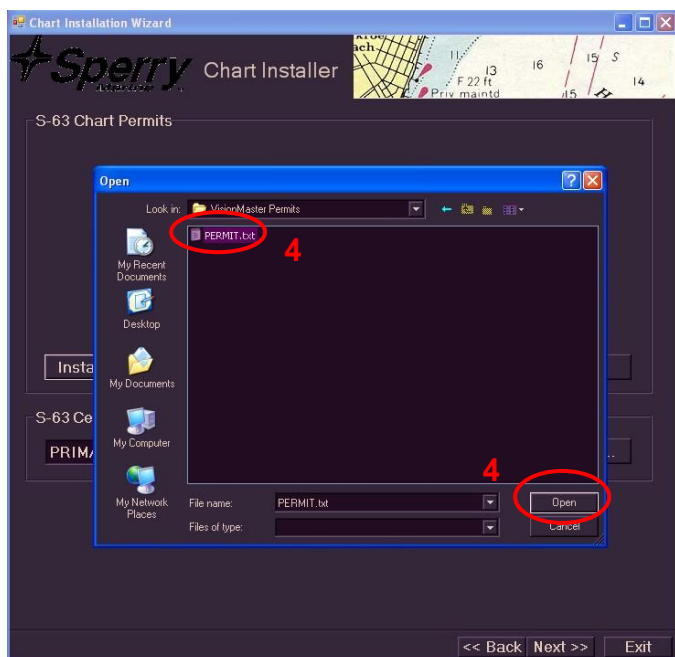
Chart Installation Wizard

Sperry

Chart Installer

ach. 11 13 16 15 S 14 F 22 ft Priv maintd 15

S-63 Chart Permits

Insta

S-63 Ce

PRIMA

Open

Look in: VisionMaster Permits

PERMIT.txt

4

My Recent Documents

Desktop

My Documents

My Computer

My Network Places

4

File name: PERMIT.txt

Files of type:

Open

Cancel

<< Back Next >> Exit